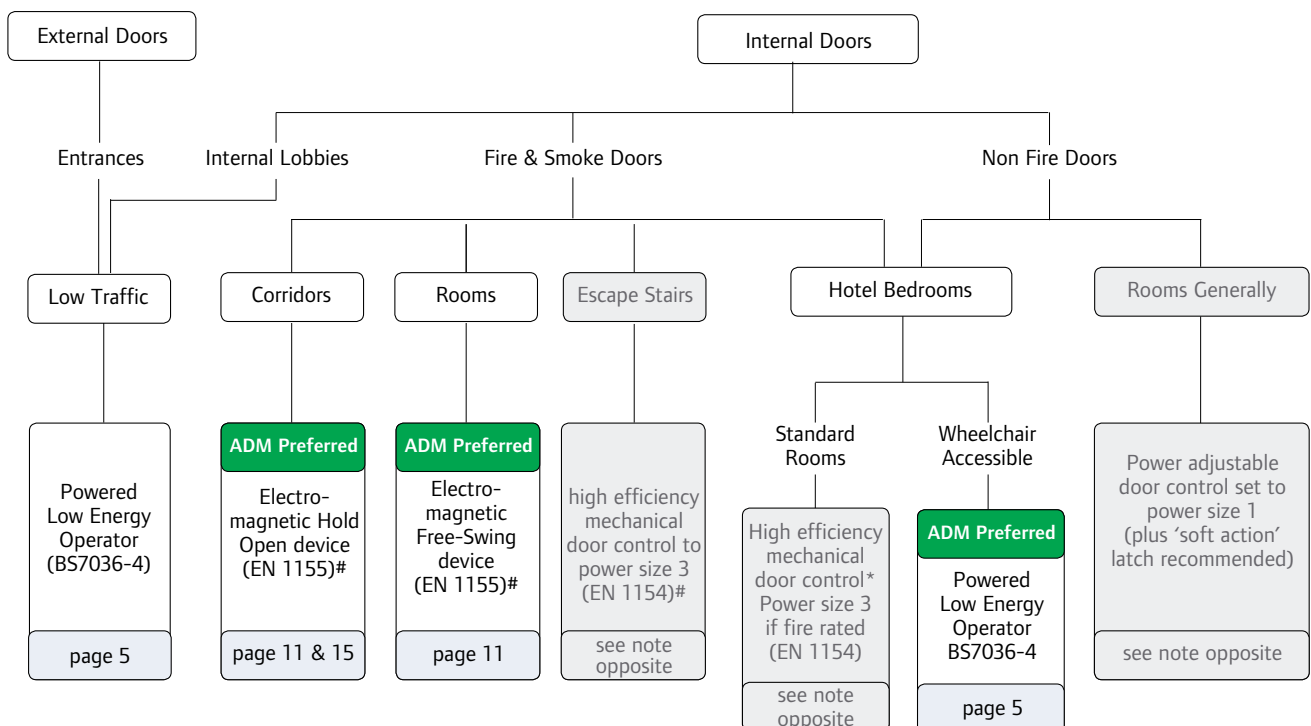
External Doors

Internal Doors

Entrances

Internal Lobbies

Fire & Smoke Doors

Non Fire Doors

Low Traffic

Corridors

Rooms

Escape Stairs

Hotel Bedrooms

Rooms Generally

Powered Low Energy Operator (BS7036-4)

page 5

ADM Preferred

Electro-magnetic Hold Open device (EN 1155)#

page 11 & 15

ADM Preferred

Electro-magnetic Free-Swing device (EN 1155)#

page 11

high efficiency mechanical door control to power size 3 (EN 1154)#

see note opposite

Standard Rooms

High efficiency mechanical door control* Power size 3 if fire rated (EN 1154)

see note opposite

Wheelchair Accessible

ADM Preferred

Powered Low Energy Operator BS7036-4

page 5

Power adjustable door control set to power size 1 (plus 'soft action' latch recommended)

see note opposite